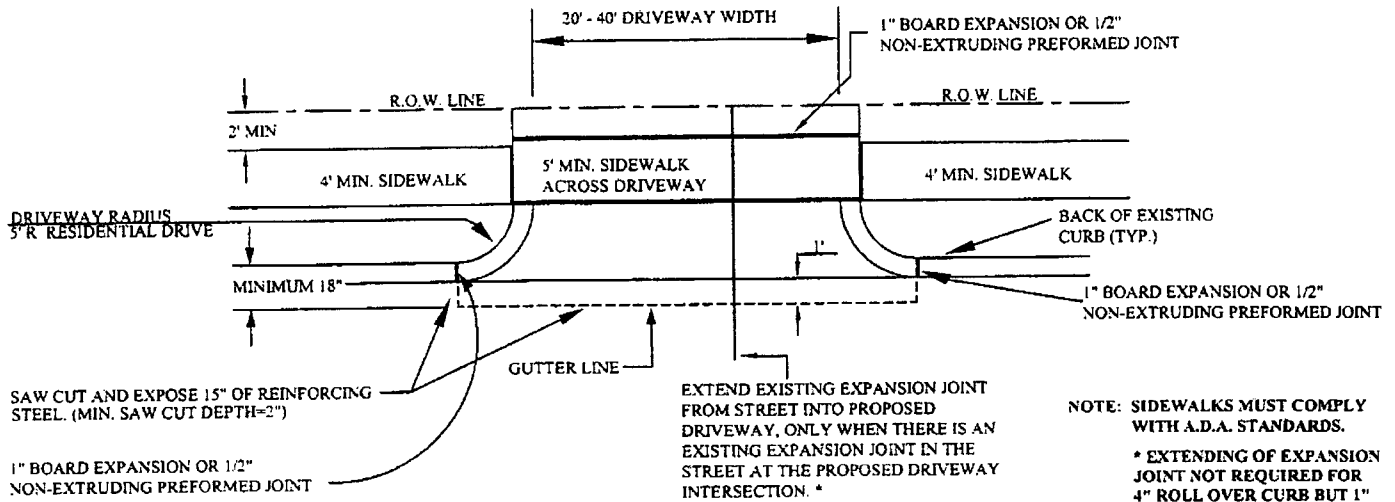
20' - 40' DRIVEWAY WIDTH

1" BOARD EXPANSION OR 1/2" NON-EXTRUDING PREFORMED JOINT

R.O.W. LINE

R.O.W. LINE

2' MIN

4' MIN. SIDEWALK

5' MIN. SIDEWALK ACROSS DRIVEWAY

4' MIN. SIDEWALK

DRIVEWAY RADIUS 5' R. RESIDENTIAL DRIVE

BACK OF EXISTING CURB (TYP.)

1'

MINIMUM 18"

1" BOARD EXPANSION OR 1/2" NON-EXTRUDING PREFORMED JOINT

GUTTER LINE

SAW CUT AND EXPOSE 15" OF REINFORCING STEEL. (MIN. SAW CUT DEPTH=2")

1" BOARD EXPANSION OR 1/2" NON-EXTRUDING PREFORMED JOINT

EXTEND EXISTING EXPANSION JOINT FROM STREET INTO PROPOSED DRIVEWAY, ONLY WHEN THERE IS AN EXISTING EXPANSION JOINT IN THE STREET AT THE PROPOSED DRIVEWAY INTERSECTION. *

NOTE: SIDEWALKS MUST COMPLY WITH A.D.A. STANDARDS.

* EXTENDING OF EXPANSION JOINT NOT REQUIRED FOR 4" ROLL OVER CURB BUT 1"